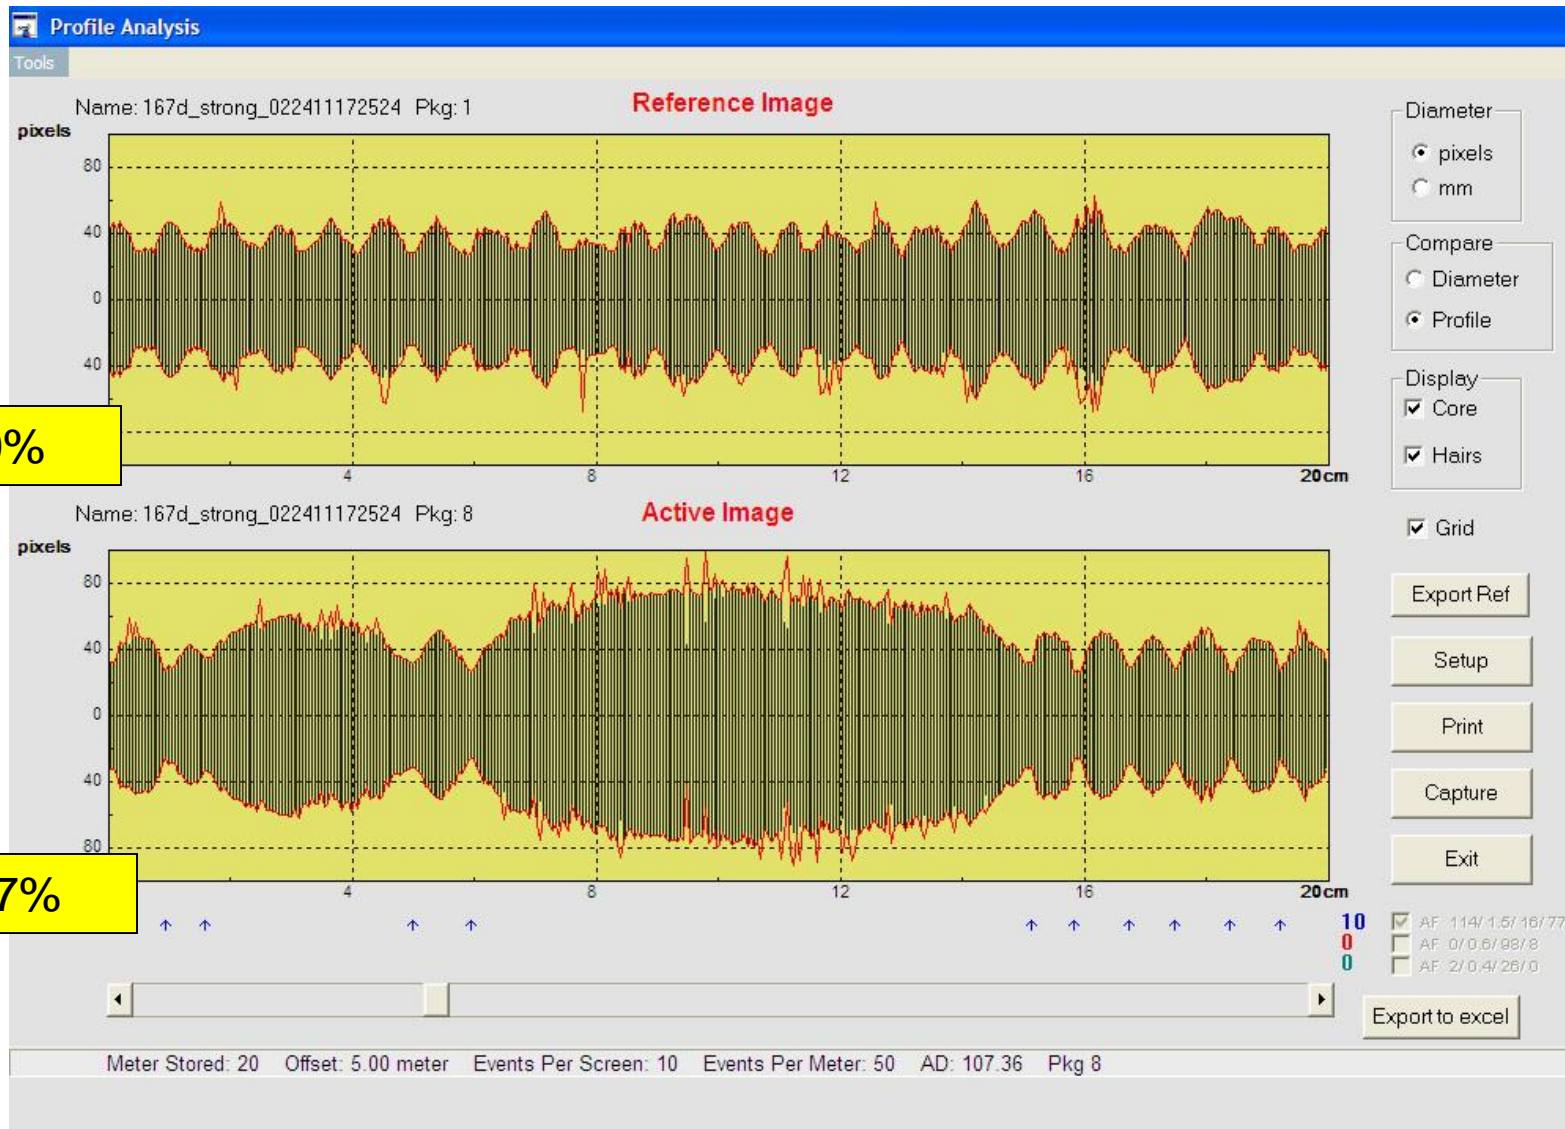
Profile Analysis

Tools

Name: 167d_strong_022411172524 Pkg: 1

Reference Image

pixels

80

40

0

40

4

8

12

16

20cm

%

Name: 167d_strong_022411172524 Pkg: 8

Active Image

pixels

80

40

0

40

80

4

8

12

16

20cm

7%

Diameter

pixels

mm

Compare

Diameter

Profile

Display

Core

Hairs

Grid

Export Ref

Setup

Print

Capture

Exit

10

0

0

AF 114/ 1.5/ 16/ 77

AF 0/ 0.6/ 98/ 8

AF 2/ 0.4/ 26/ 0

Export to excel

Meter Stored: 20 Offset: 5.00 meter Events Per Screen: 10 Events Per Meter: 50 AD: 107.36 Pkg 8